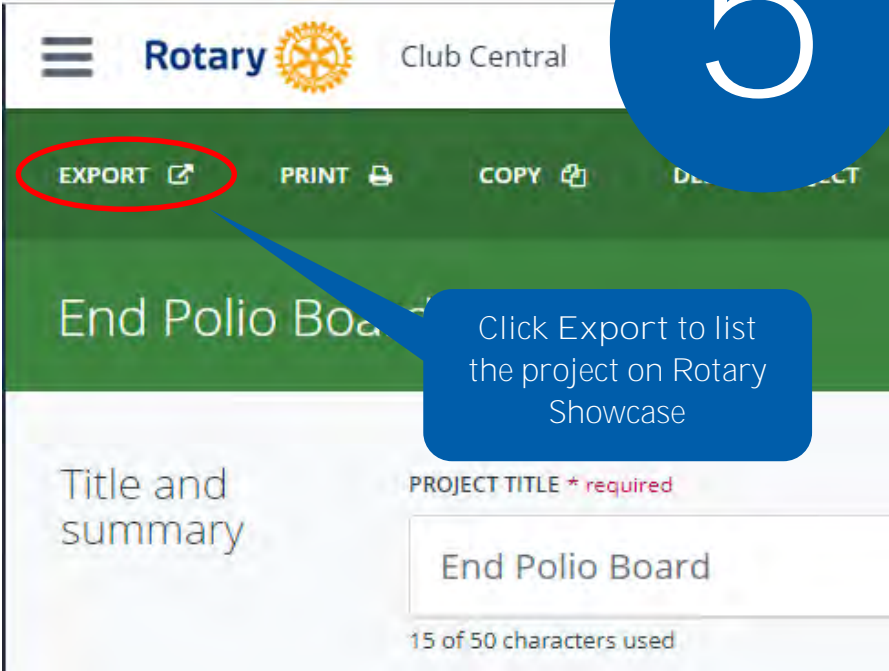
Rotary

Club Central

5

EXPORT

PRINT

COPY

DE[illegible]JECT

End Polio Boa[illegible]

Click Export to list the project on Rotary Showcase

Title and summary

PROJECT TITLE * required

End Polio Board

15 of 50 characters used